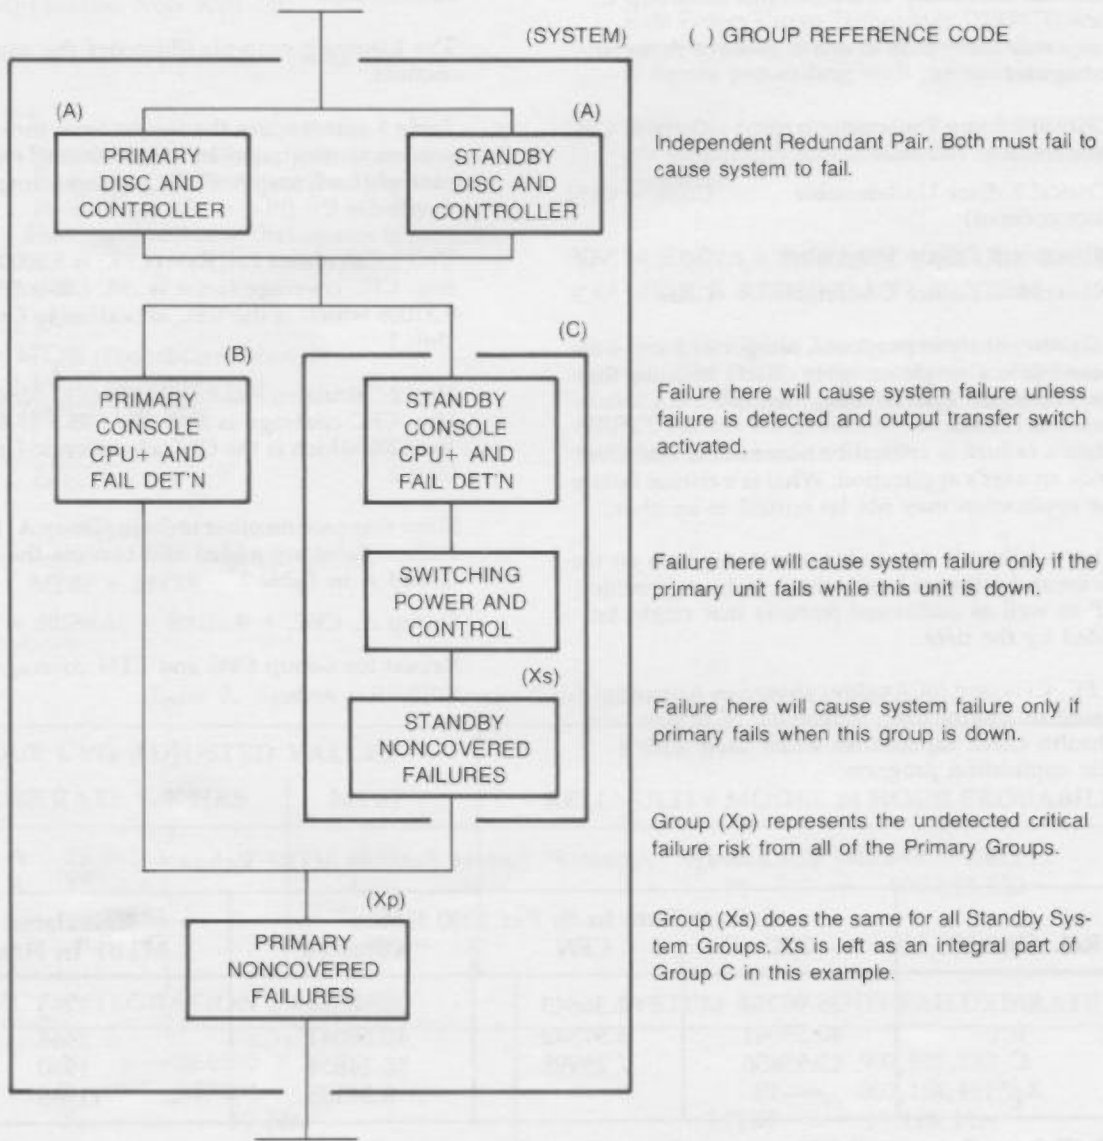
(SYSTEM)

( ) GROUP REFERENCE CODE

(A)

PRIMARY DISC AND CONTROLLER

(A)

STANDBY DISC AND CONTROLLER

Independent Redundant Pair. Both must fail to cause system to fail.

(B)

PRIMARY CONSOLE CPU+ AND FAIL DET'N

(C)

STANDBY CONSOLE CPU+ AND FAIL DET'N

Failure here will cause system failure unless failure is detected and output transfer switch activated.

SWITCHING POWER AND CONTROL

Failure here will cause system failure only if the primary unit fails while this unit is down.

(Xs)

STANDBY NONCOVERED FAILURES

Failure here will cause system failure only if primary fails when this group is down.

Group (Xp) represents the undetected critical failure risk from all of the Primary Groups.

(Xp)

PRIMARY NONCOVERED FAILURES

Group (Xs) does the same for all Standby System Groups. Xs is left as an integral part of Group C in this example.